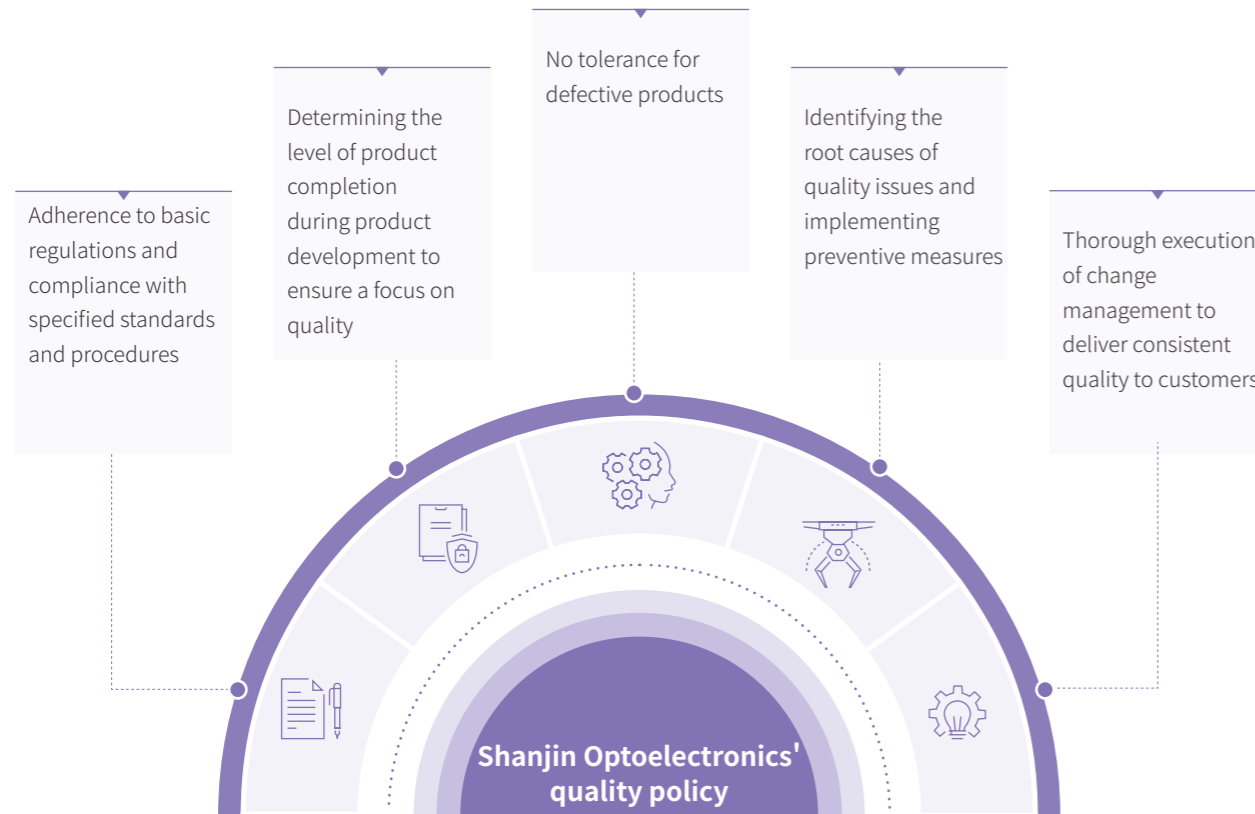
No tolerance for defective products

Determining the level of product completion during product development to ensure a focus on quality

Identifying the root causes of quality issues and implementing preventive measures

Adherence to basic regulations and compliance with specified standards and procedures

Thorough execution of change management to deliver consistent quality to customers

Shanjin Optoelectronics' quality policy